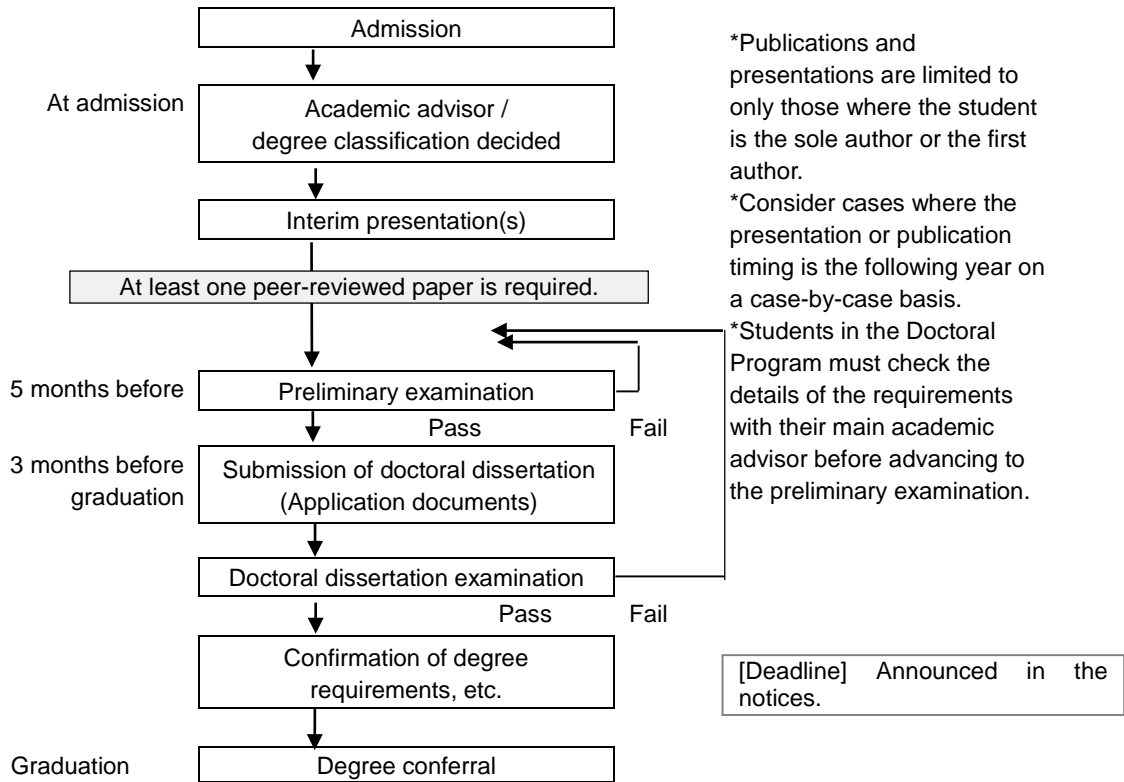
Admission

At admission

Academic advisor / degree classification decided

Interim presentation(s)

At least one peer-reviewed paper is required.

5 months before

Preliminary examination

Pass

Fail

3 months before graduation

Submission of doctoral dissertation (Application documents)

Doctoral dissertation examination

Pass

Fail

Confirmation of degree requirements, etc.

Graduation

Degree conferral

*Publications and presentations are limited to only those where the student is the sole author or the first author.
*Consider cases where the presentation or publication timing is the following year on a case-by-case basis.
*Students in the Doctoral Program must check the details of the requirements with their main academic advisor before advancing to the preliminary examination.

[Deadline] Announced in the notices.